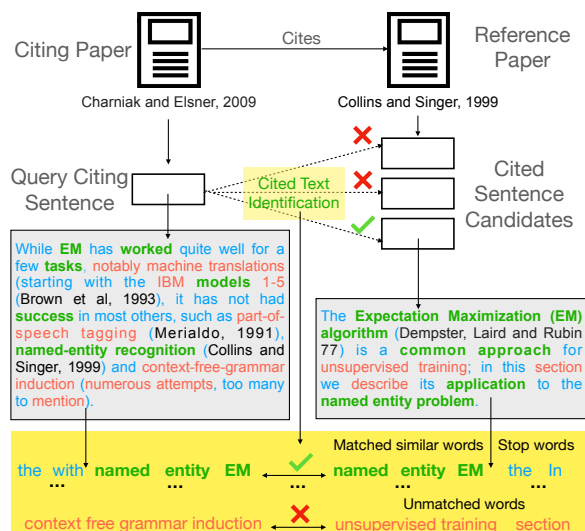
Citing Paper

Cites

Reference Paper

Charniak and Elsner, 2009

Collins and Singer, 1999

Query Citing Sentence

Cited Text Identification

Cited Sentence Candidates

While EM has worked quite well for a few tasks, notably machine translations (starting with the IBM models 1-5 (Brown et al, 1993), it has not had success in most others, such as part-of-speech tagging (Merialdo, 1991), named-entity recognition (Collins and Singer, 1999) and context-free-grammar induction (numerous attempts, too many to mention).

The Expectation Maximization (EM) algorithm (Dempster, Laird and Rubin 77) is a common approach for unsupervised training; in this section we describe its application to the named entity problem.

Matched similar words

Stop words

the with named entity EM

named entity EM the In

...

...

...

...

...

Unmatched words

context free grammar induction

unsupervised training section